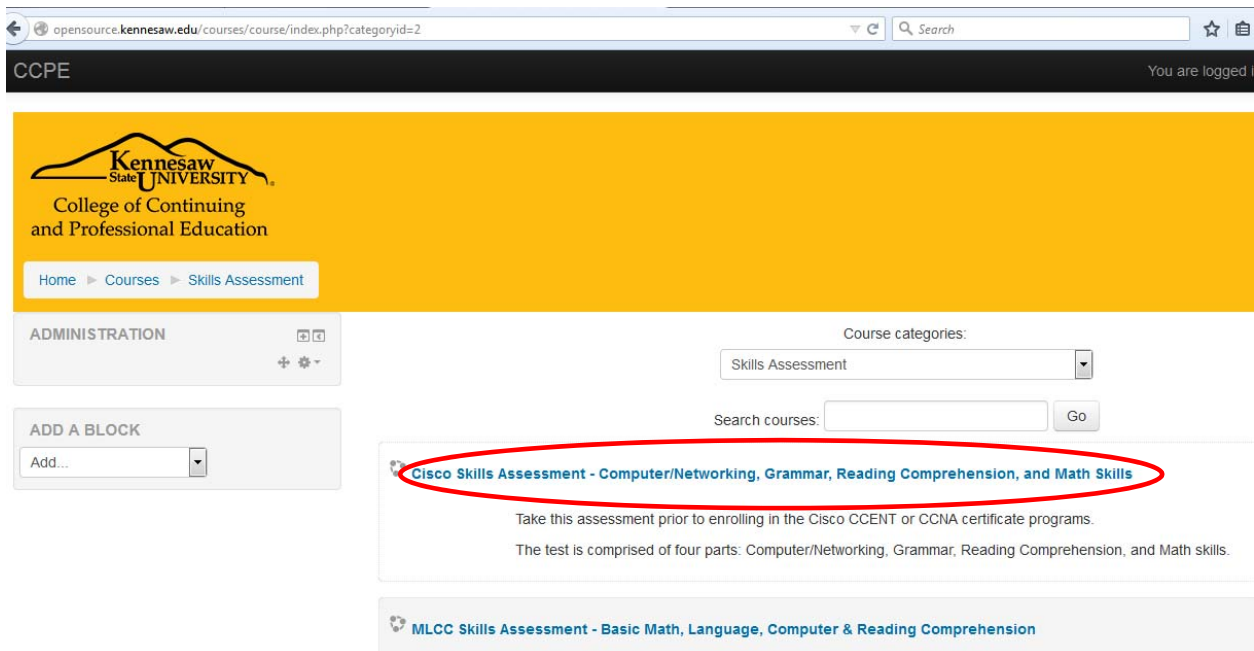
opensource.kennesaw.edu/courses/course/index.php?categoryid=2

Search

CCPE

You are logged i

Kennesaw State UNIVERSITY

College of Continuing and Professional Education

Home ► Courses ► Skills Assessment

ADMINISTRATION

ADD A BLOCK

Add...

Course categories:

Skills Assessment

Search courses:

Go

Cisco Skills Assessment - Computer/Networking, Grammar, Reading Comprehension, and Math Skills

Take this assessment prior to enrolling in the Cisco CCENT or CCNA certificate programs.

The test is comprised of four parts: Computer/Networking, Grammar, Reading Comprehension, and Math skills.

MLCC Skills Assessment - Basic Math, Language, Computer & Reading Comprehension